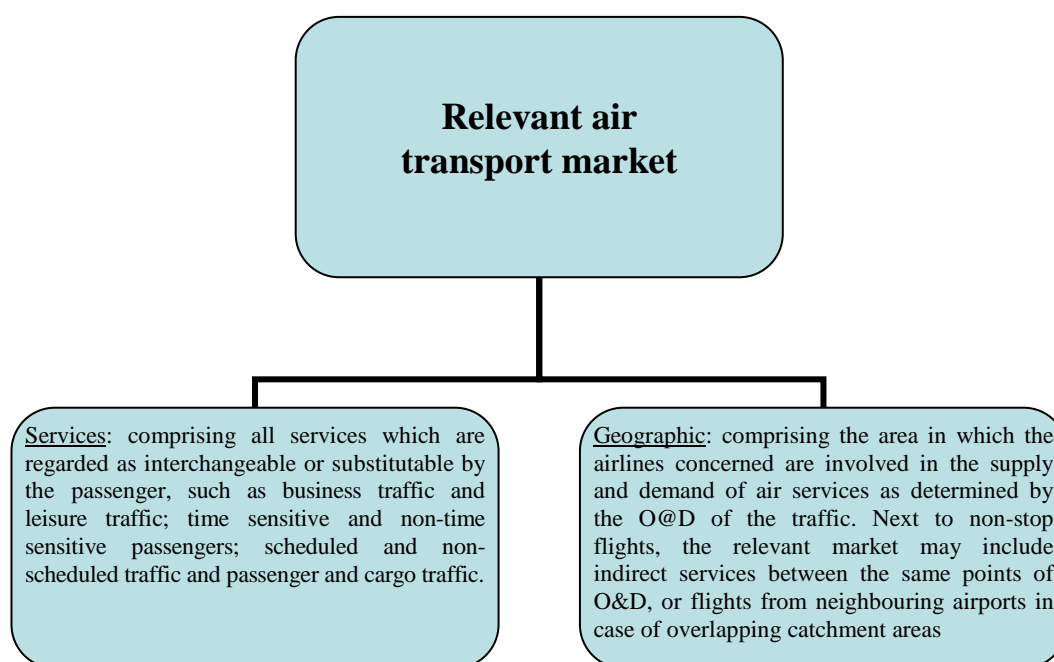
Relevant air transport market

Services: comprising all services which are regarded as interchangeable or substitutable by the passenger, such as business traffic and leisure traffic; time sensitive and non-time sensitive passengers; scheduled and non-scheduled traffic and passenger and cargo traffic.

Geographic: comprising the area in which the airlines concerned are involved in the supply and demand of air services as determined by the O@D of the traffic. Next to non-stop flights, the relevant market may include indirect services between the same points of O&D, or flights from neighbouring airports in case of overlapping catchment areas